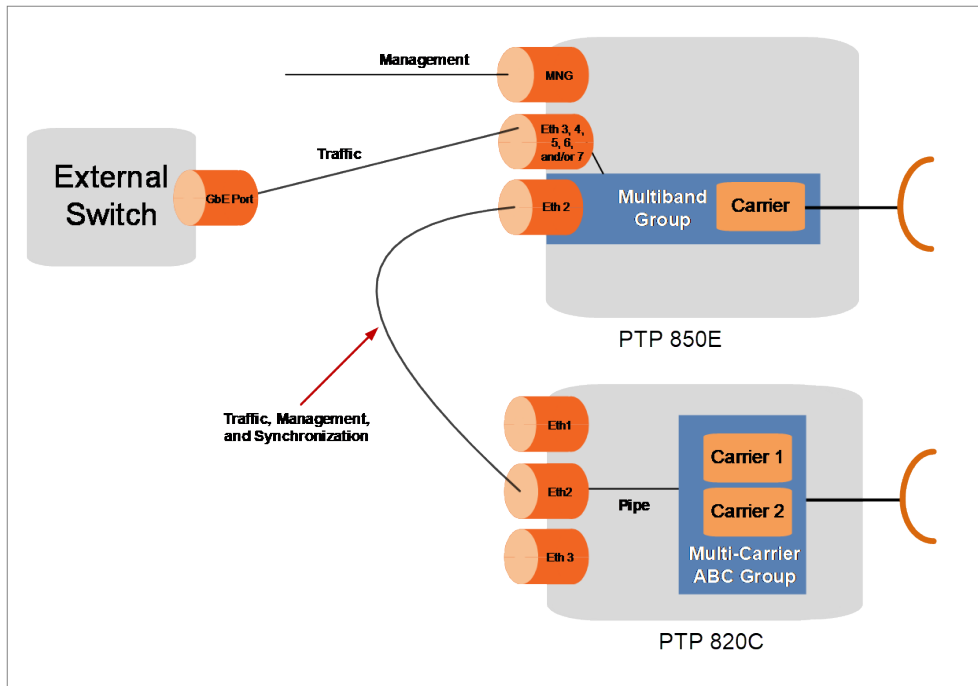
Management

MNG

External Switch

GbE Port

Traffic

Eth 3, 4, 5, 6, and/or 7

Eth 2

Multiband Group

Carrier

PTP 850E

Traffic, Management, and Synchronization

Eth1

Eth2

Eth 3

Pipe

Carrier 1

Carrier 2

Multi-Carrier ABC Group

PTP 820C